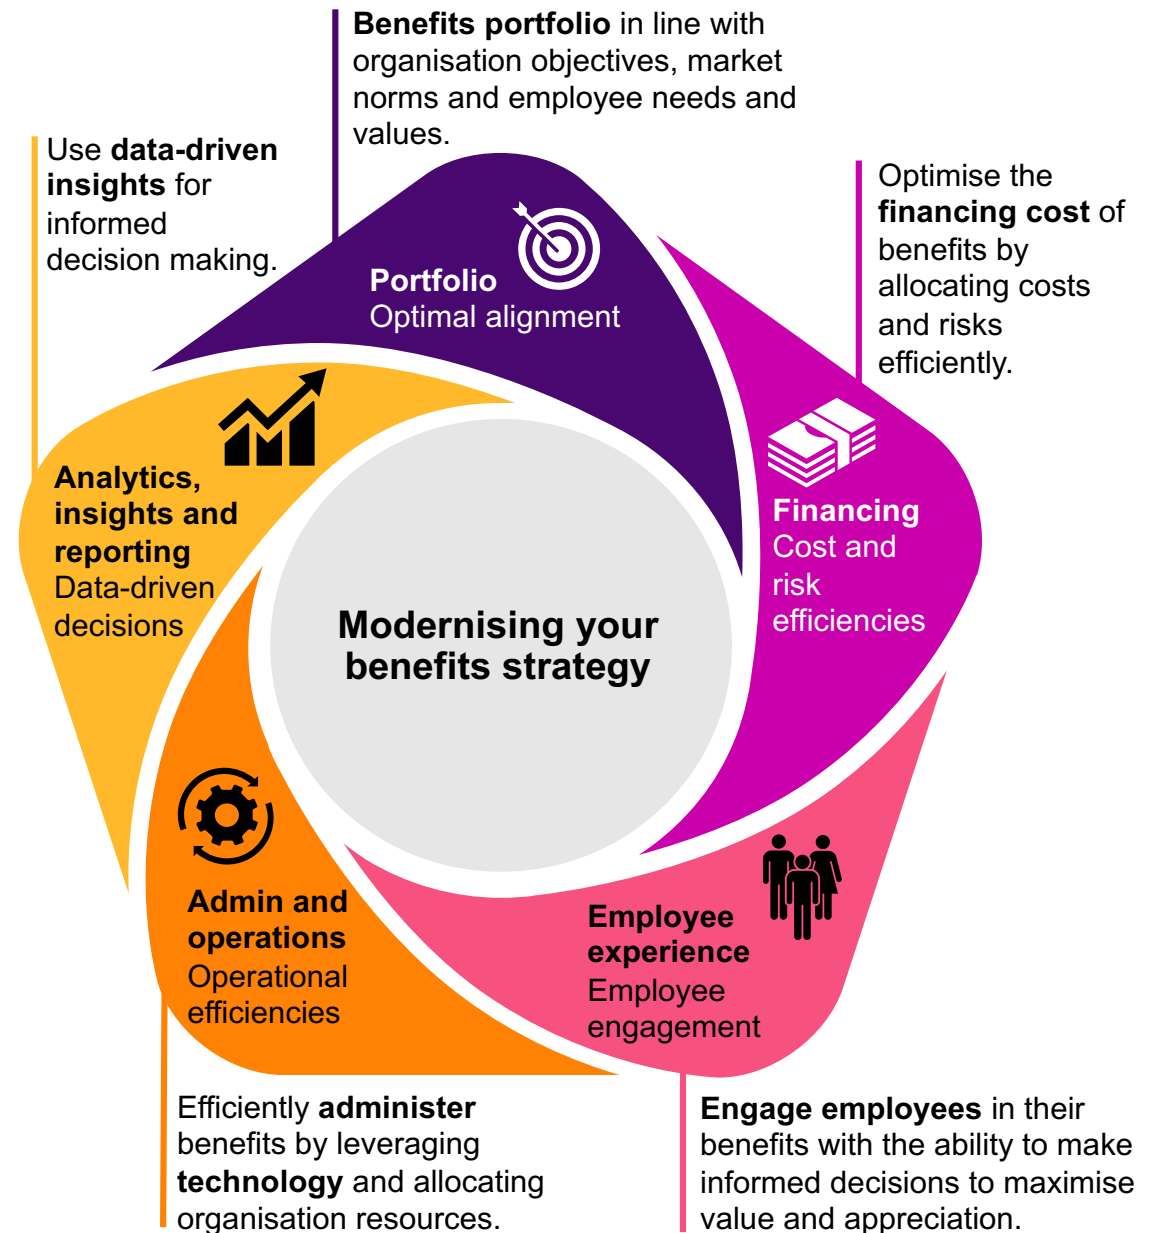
Benefits portfolio in line with organisation objectives, market norms and employee needs and values.

Use data-driven insights for informed decision making.

Optimise the financing cost of benefits by allocating costs and risks efficiently.

Portfolio
Optimal alignment

Analytics, insights and reporting
Data-driven decisions

Financing
Cost and risk efficiencies

Modernising your benefits strategy

Admin and operations
Operational efficiencies

Employee experience
Employee engagement

Efficiently administer benefits by leveraging technology and allocating organisation resources.

Engage employees in their benefits with the ability to make informed decisions to maximise value and appreciation.